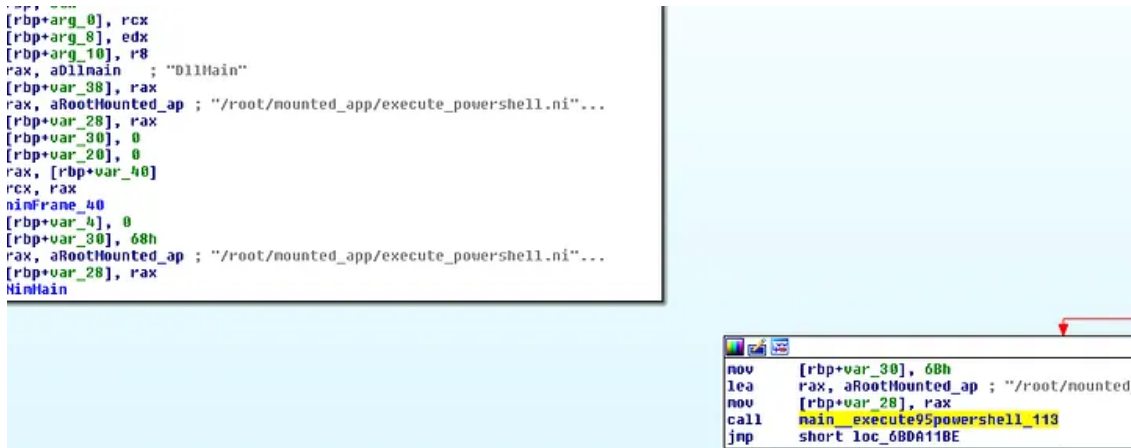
[rbp+arg_0], rcx
[rbp+arg_8], edx
[rbp+arg_10], r8
rax, aDllmain ; "DllMain"
[rbp+var_38], rax
rax, aRootMounted_ap ; "/root/mounted_app/execute_powershell.ni"...
[rbp+var_28], rax
[rbp+var_30], 0
[rbp+var_20], 0
rax, [rbp+var_40]
rcx, rax
nimFrame_40
[rbp+var_4], 0
[rbp+var_30], 68h
rax, aRootMounted_ap ; "/root/mounted_app/execute_powershell.ni"...
[rbp+var_28], rax
NimMain

mov [rbp+var_30], 6Bh
lea rax, aRootMounted_ap ; "/root/mounted
mov [rbp+var_28], rax
call main__execute95powershell_113
jmp short loc_6BDA11BE